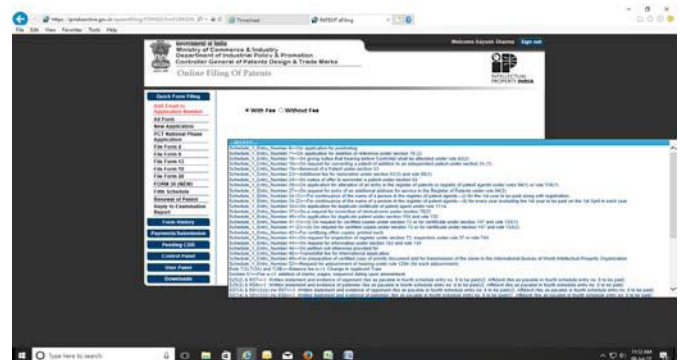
https://ipindiaonline.gov.in/epatentfiling/FORMS/NewFORMS/N... Timesheet INPATENT efiling

File Edit View Favorites Tools Help

Government of India
Ministry of Commerce & Industry
Department of Industrial Policy & Promotion
Controller General of Patents Design & Trade Marks

Online Filing Of Patents

INTELLECTUAL PROPERTY INDIA

Welcome Aayush Sharma Sign out

Quick Form Filing
Add Email to Application Number
All Form
New Application
PCT National Phase Application
File Form 2
File Form 6
File Form 13
File Form 18
File Form 26
FORM 30 (NEW)
Fifth Schedule
Renewal of Patent
Reply to Examination Report
Form History
Payments/Submission
Pending CBR
Control Panel
View Patent
Downloads

With Fee Without Fee

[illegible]

Type here to search

11:12 AM